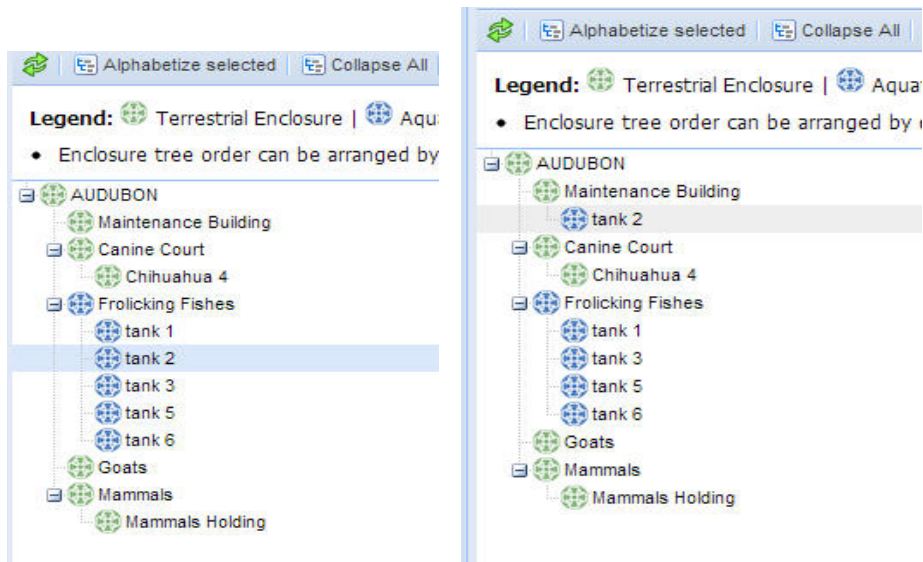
Alphabetize selected | Collapse All

Legend: Terrestrial Enclosure | Aqu

• Enclosure tree order can be arranged by

AUDUBON
Maintenance Building
Canine Court
Chihuahua 4
Frolicking Fishes
tank 1
tank 2
tank 3
tank 5
tank 6
Goats
Mammals
Mammals Holding

Alphabetize selected | Collapse All

Legend: Terrestrial Enclosure | Aquat

• Enclosure tree order can be arranged by

AUDUBON
Maintenance Building
tank 2
Canine Court
Chihuahua 4
Frolicking Fishes
tank 1
tank 3
tank 5
tank 6
Goats
Mammals
Mammals Holding